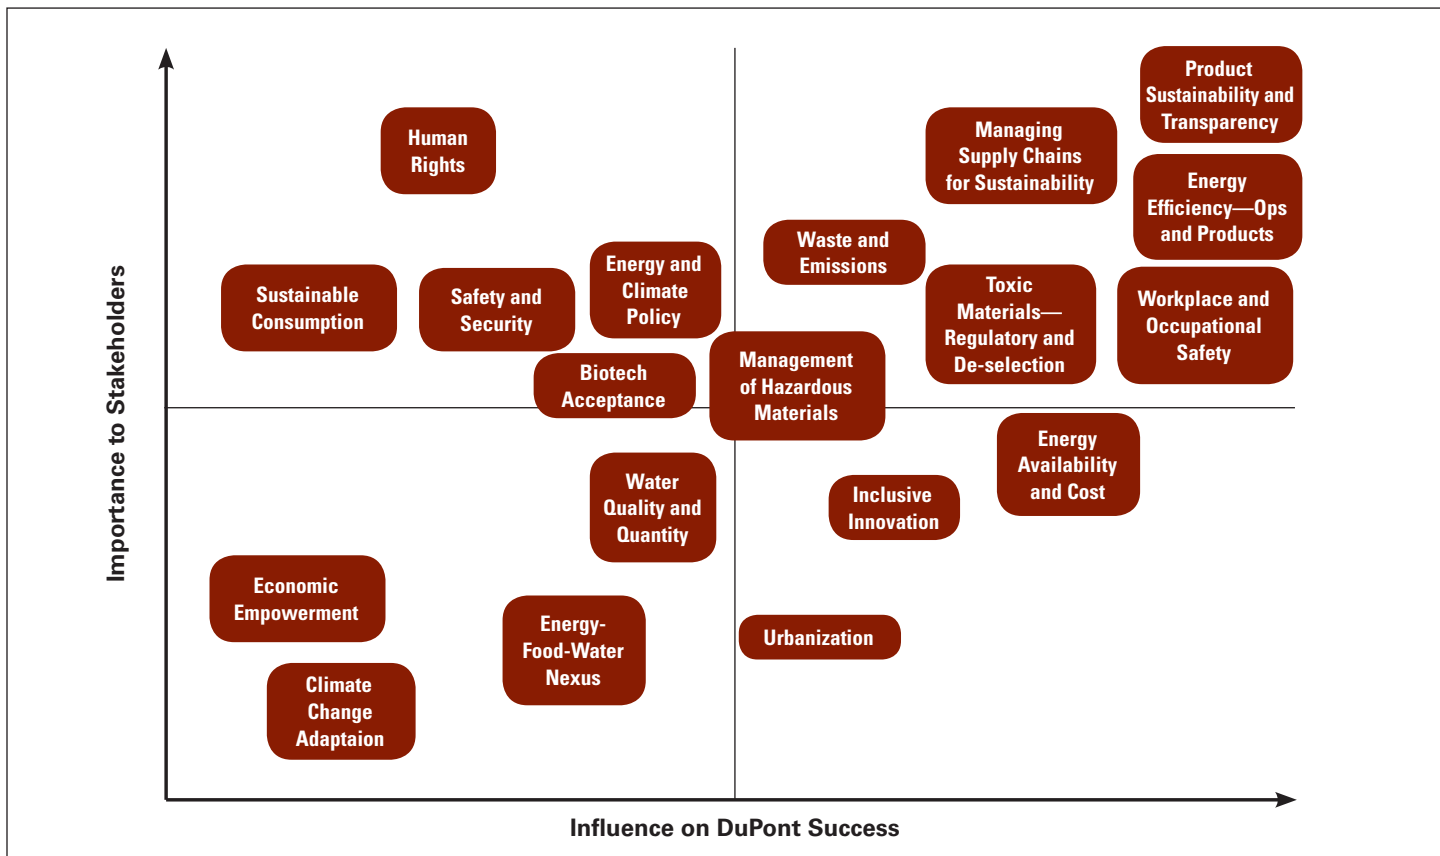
Importance to Stakeholders

Human Rights

Sustainable Consumption

Safety and Security

Energy and Climate Policy

Biotech Acceptance

Product Sustainability and Transparency

Managing Supply Chains for Sustainability

Energy Efficiency—Ops and Products

Waste and Emissions

Toxic Materials—Regulatory and De-selection

Workplace and Occupational Safety

Management of Hazardous Materials

Energy Availability and Cost

Inclusive Innovation

Water Quality and Quantity

Economic Empowerment

Energy-Food-Water Nexus

Urbanization

Climate Change Adaptaion

Influence on DuPont Success